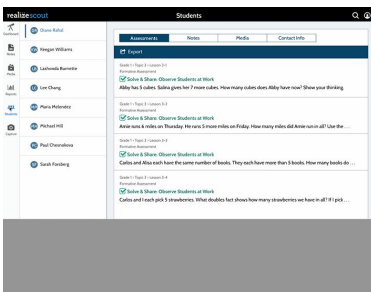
realize scout

Students

Dashboard

Notes

Media

Reports

Students

Capture

Diane Rahul

Keegan Williams

Lashonda Burnette

Lee Chang

Maria Melendez

Michael Hill

Paul Cheswboro

Sarah Forsberg

Assessments

Notes

Media

Contact Info

Export

Grade 1 • Topic 3 • Lesson 3-1
Formative Assessment

Solve & Share: Observe Students at Work

Abby has 5 cubes. Salina gives her 7 more cubes. How many cubes does Abby have now? Show your thinking.

Grade 1 • Topic 3 • Lesson 3-2
Formative Assessment

Solve & Share: Observe Students at Work

Amie runs a miles on Thursday. He runs 5 more miles on Friday. How many miles did Amie run in all? Use the ...

Grade 1 • Topic 3 • Lesson 3-3
Formative Assessment

Solve & Share: Observe Students at Work

Carlos and Alisa each have the same number of books. They each have more than 5 books. How many books do ...

Grade 1 • Topic 3 • Lesson 3-4
Formative Assessment

Solve & Share: Observe Students at Work

Carlos and I each pick 5 strawberries. What doubles fact shows how many strawberries we have in all? If I pick ...